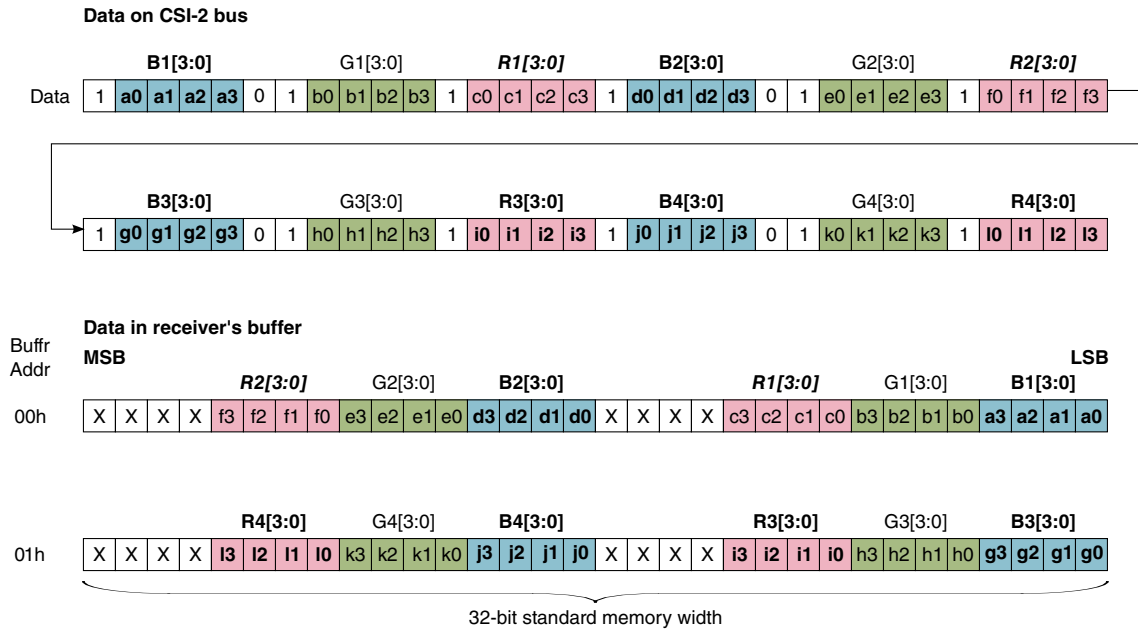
Data on CSI-2 bus

| | B1[3:0] | | | | | | G1[3:0] | | | | | R1[3:0] | | | | | B2[3:0] | | | | | | G2[3:0] | | | | | R2[3:0] | | | |
|---|---|---|---|---|---|---|---|---|---|---|---|---|---|---|---|---|---|---|---|---|---|---|---|---|---|---|---|---|---|---|---|
| Data | 1 | a0 | a1 | a2 | a3 | 0 | 1 | b0 | b1 | b2 | b3 | 1 | c0 | c1 | c2 | c3 | 1 | d0 | d1 | d2 | d3 | 0 | 1 | e0 | e1 | e2 | e3 | 1 | f0 | f1 | f2 | f3 |

| B3[3:0] | | | | | | G3[3:0] | | | | | R3[3:0] | | | | | B4[3:0] | | | | | | G4[3:0] | | | | | R4[3:0] | | | |
|---|---|---|---|---|---|---|---|---|---|---|---|---|---|---|---|---|---|---|---|---|---|---|---|---|---|---|---|---|---|---|
| 1 | g0 | g1 | g2 | g3 | 0 | 1 | h0 | h1 | h2 | h3 | 1 | i0 | i1 | i2 | i3 | 1 | j0 | j1 | j2 | j3 | 0 | 1 | k0 | k1 | k2 | k3 | 1 | l0 | l1 | l2 | l3 |

Data in receiver's buffer

Buffr Addr

MSB

LSB

R2[3:0] G2[3:0] B2[3:0] R1[3:0] G1[3:0] B1[3:0]

| 00h | X | X | X | X | f3 | f2 | f1 | f0 | e3 | e2 | e1 | e0 | d3 | d2 | d1 | d0 | X | X | X | X | c3 | c2 | c1 | c0 | b3 | b2 | b1 | b0 | a3 | a2 | a1 | a0 |
|---|---|---|---|---|---|---|---|---|---|---|---|---|---|---|---|---|---|---|---|---|---|---|---|---|---|---|---|---|---|---|---|---|

R4[3:0] G4[3:0] B4[3:0] R3[3:0] G3[3:0] B3[3:0]

| 01h | X | X | X | X | l3 | l2 | l1 | l0 | k3 | k2 | k1 | k0 | j3 | j2 | j1 | j0 | X | X | X | X | i3 | i2 | i1 | i0 | h3 | h2 | h1 | h0 | g3 | g2 | g1 | g0 |
|---|---|---|---|---|---|---|---|---|---|---|---|---|---|---|---|---|---|---|---|---|---|---|---|---|---|---|---|---|---|---|---|---|

32-bit standard memory width